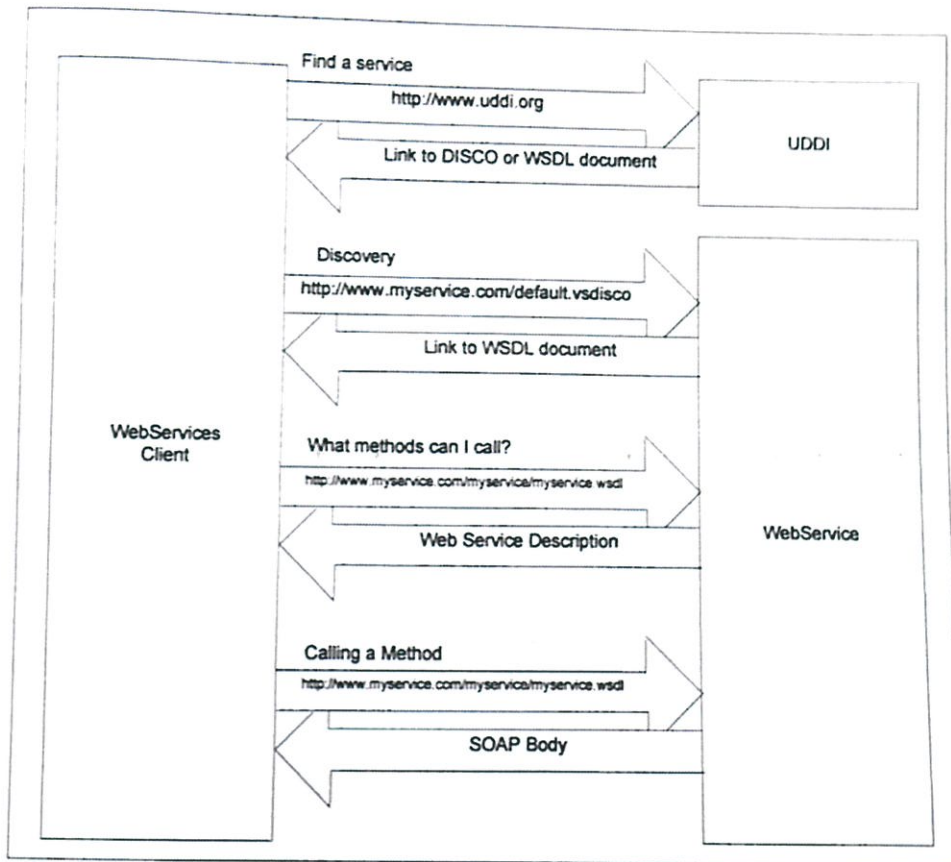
WebServices Client

Find a service

http://www.uddi.org

Link to DISCO or WSDL document

UDDI

Discovery

http://www.myservice.com/default.vsdisco

Link to WSDL document

What methods can I call?

http://www.myservice.com/myservice/myservice.wsdl

Web Service Description

WebService

Calling a Method

http://www.myservice.com/myservice/myservice.wsdl

SOAP Body